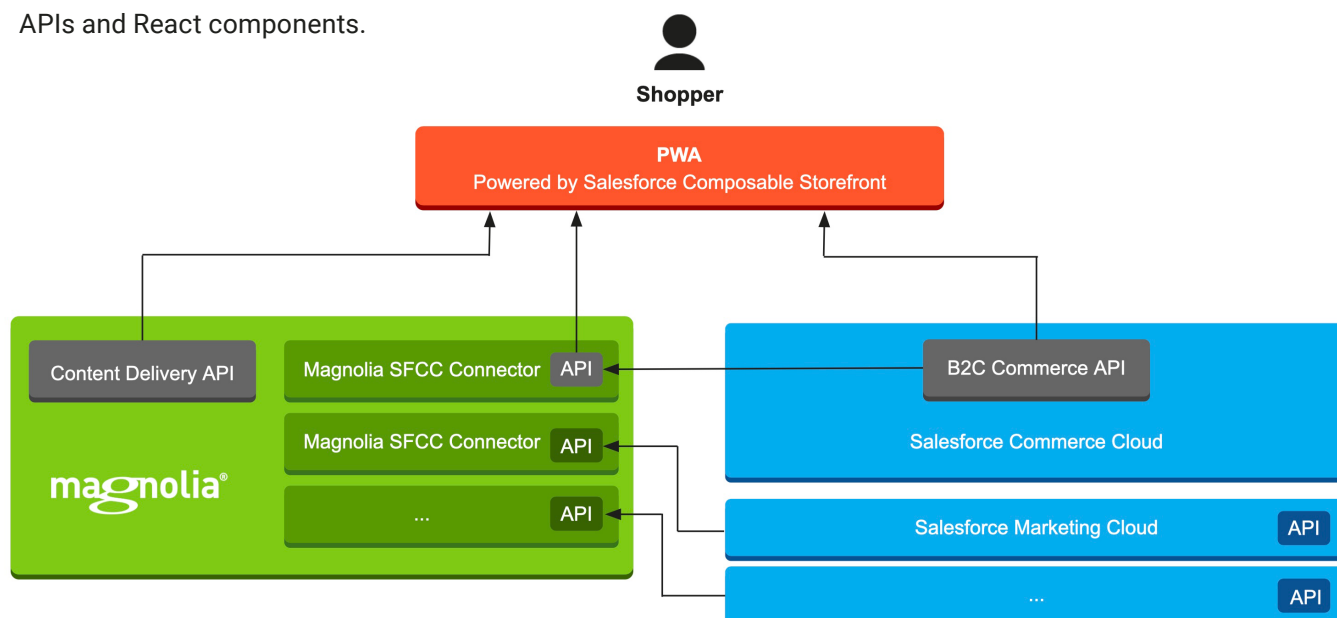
APIs and React components.

Shopper

PWA
Powered by Salesforce Composable Storefront

Content Delivery API

Magnolia SFCC Connector API

Magnolia SFCC Connector API

... API

magnolia®

B2C Commerce API

Salesforce Commerce Cloud

Salesforce Marketing Cloud API

... API